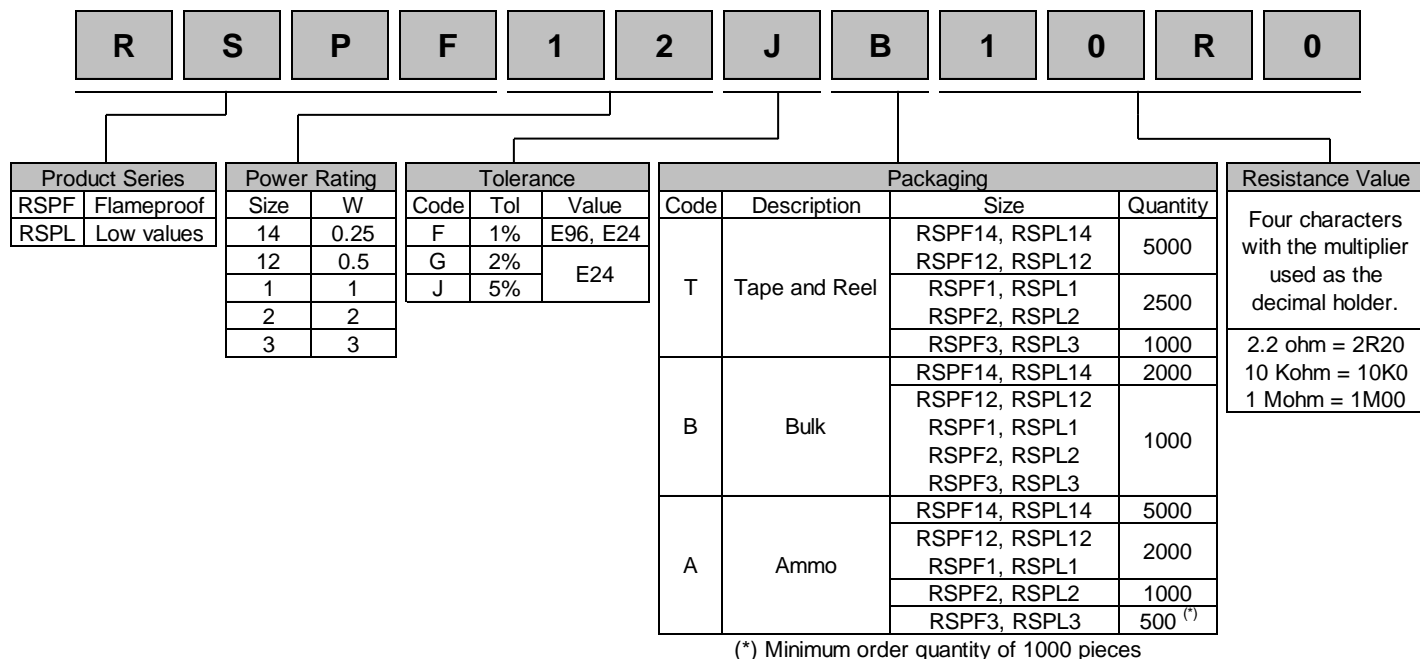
R S P F 1 2 J B 1 0 R 0

| Product Series | |
|---|---|
| RSPF | Flameproof |
| RSPL | Low values |

| Power Rating | |
|---|---|
| Size | W |
| 14 | 0.25 |
| 12 | 0.5 |
| 1 | 1 |
| 2 | 2 |
| 3 | 3 |

| Tolerance | | |
|---|---|---|
| Code | Tol | Value |
| F | 1% | E96, E24 |
| G | 2% | E24 |
| J | 5% | E24 |

| Packaging | | | |
|---|---|---|---|
| Code | Description | Size | Quantity |
| T | Tape and Reel | RSPF14, RSPL14 RSPF12, RSPL12 | 5000 |
| | | RSPF1, RSPL1 RSPF2, RSPL2 | 2500 |
| | | RSPF3, RSPL3 | 1000 |
| B | Bulk | RSPF14, RSPL14 | 2000 |
| | | RSPF12, RSPL12 RSPF1, RSPL1 RSPF2, RSPL2 RSPF3, RSPL3 | 1000 |
| A | Ammo | RSPF14, RSPL14 | 5000 |
| | | RSPF12, RSPL12 RSPF1, RSPL1 | 2000 |
| | | RSPF2, RSPL2 | 1000 |
| | | RSPF3, RSPL3 | 500 $^{(*)}$ |

(*) Minimum order quantity of 1000 pieces

| Resistance Value |
|---|
| Four characters with the multiplier used as the decimal holder. |
| 2.2 ohm = 2R20 10 Kohm = 10K0 1 Mohm = 1M00 |